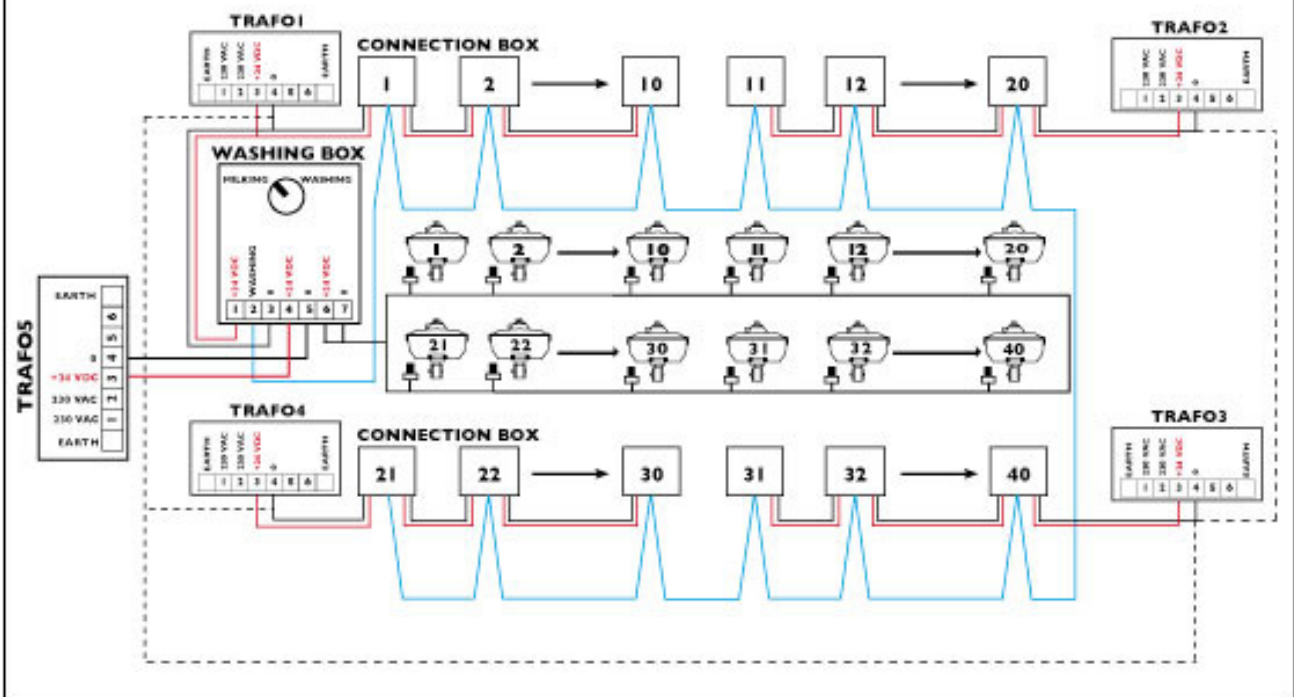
TRAFO1

EARTH
230 VAC
230 VAC
+24 VDC
0
EARTH

1 2 3 4 5 6

CONNECTION BOX

1
2
10
11
12
20

TRAFO2

EARTH
230 VAC
230 VAC
+24 VDC
0
EARTH

1 2 3 4 5 6

WASHING BOX

MILKING WASHING

+24 VDC
WASHING
0
+24 VDC
0
+24 VDC
0

1 2 3 4 5 6 7

1
2
10
11
12
20

21
22
30
31
32
40

TRAFO5

EARTH
6
5
0 4
+24 VDC 3
230 VAC 2
230 VAC 1
EARTH

TRAFO4

EARTH
230 VAC
230 VAC
+24 VDC
0
EARTH

1 2 3 4 5 6

CONNECTION BOX

21
22
30
31
32
40

TRAFO3

EARTH
230 VAC
230 VAC
+24 VDC
0
EARTH

1 2 3 4 5 6